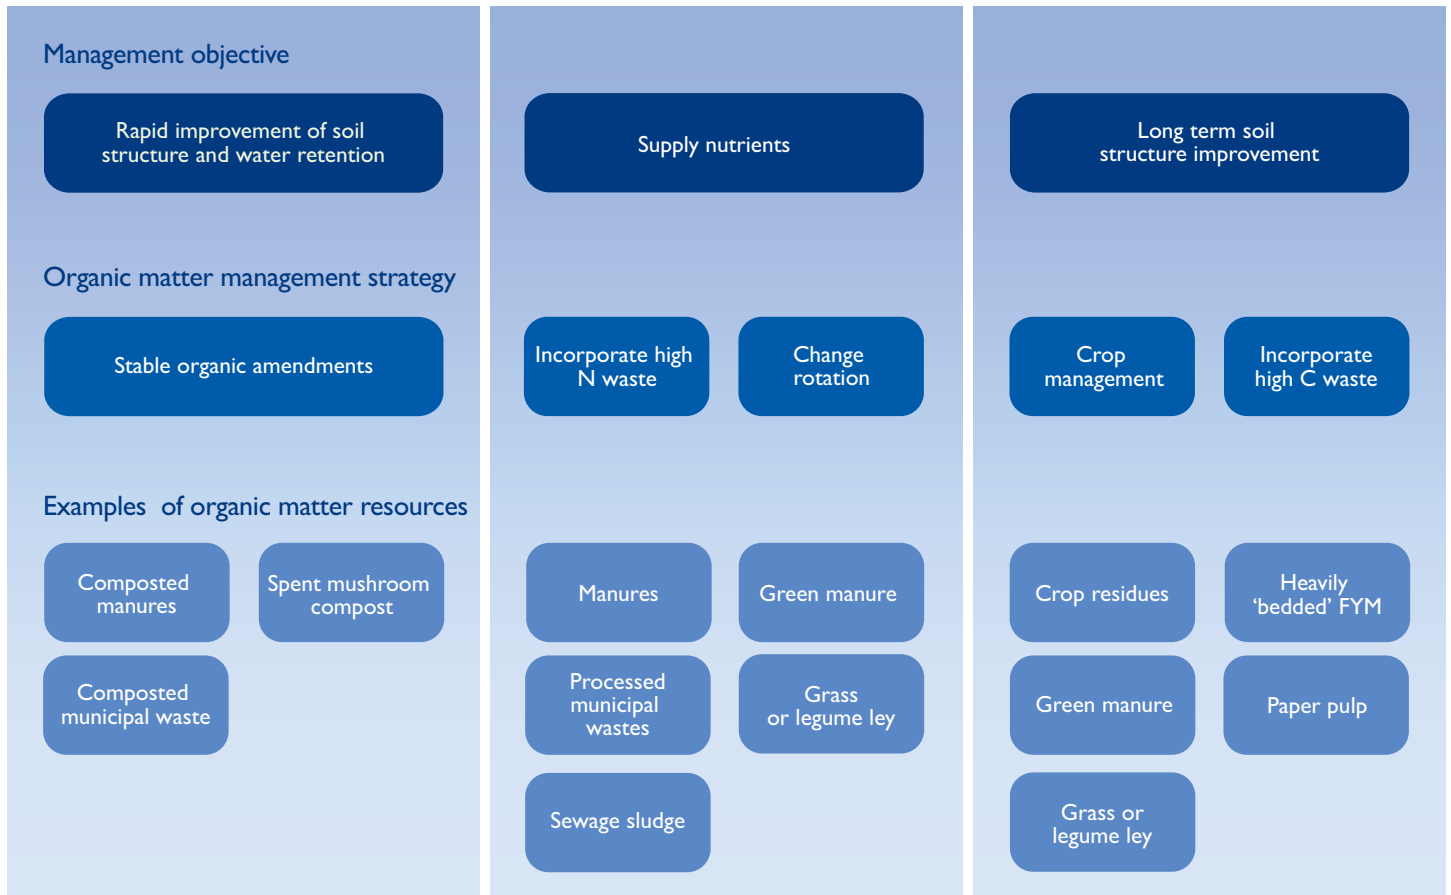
Management objective

Rapid improvement of soil structure and water retention

Organic matter management strategy

Stable organic amendments

Examples of organic matter resources

Composted manures

Spent mushroom compost

Composted municipal waste

Supply nutrients

Incorporate high N waste

Change rotation

Manures

Green manure

Processed municipal wastes

Grass or legume ley

Sewage sludge

Long term soil structure improvement

Crop management

Incorporate high C waste

Crop residues

Heavily 'bedded' FYM

Green manure

Paper pulp

Grass or legume ley